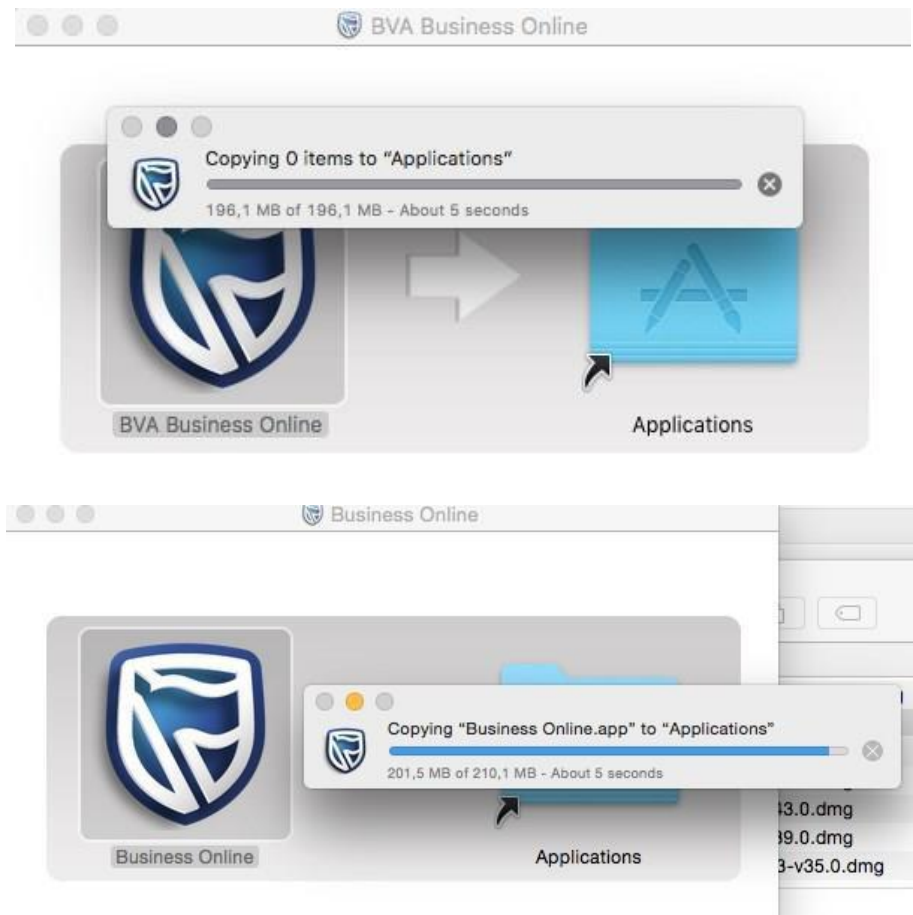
BVA Business Online

Copying 0 items to "Applications"

196,1 MB of 196,1 MB - About 5 seconds

BVA Business Online

Applications

Business Online

Copying "Business Online.app" to "Applications"

201,5 MB of 210,1 MB - About 5 seconds

Business Online

Applications

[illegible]3.0.dmg

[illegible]9.0.dmg

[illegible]3-v35.0.dmg